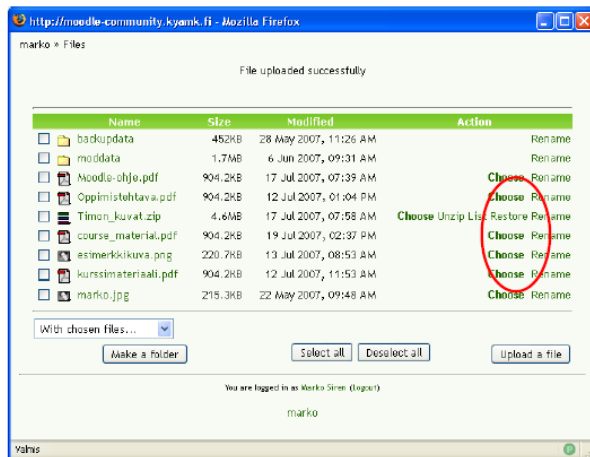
http://moodle-community.kyamk.fi - Mozilla Firefox

marko » Files

File uploaded successfully

| | Name | Size | Modified | Action |
|---|---|---|---|---|
| ☐ | backupdata | 452KB | 28 May 2007, 11:26 AM | Rename |
| ☐ | moddata | 1.7MB | 6 Jun 2007, 09:31 AM | Rename |
| ☐ | Moodle-ohje.pdf | 904.2KB | 17 Jul 2007, 07:39 AM | Choose Rename |
| ☐ | Oppimistehtava.pdf | 904.2KB | 12 Jul 2007, 01:04 PM | Choose Rename |
| ☐ | Timon_kuvat.zip | 4.6MB | 17 Jul 2007, 07:58 AM | Choose Unzip List Restore Rename |
| ☐ | course_material.pdf | 904.2KB | 19 Jul 2007, 02:37 PM | Choose Rename |
| ☐ | esimerkkikuva.png | 220.7KB | 13 Jul 2007, 08:53 AM | Choose Rename |
| ☐ | kurssimateriaali.pdf | 904.2KB | 12 Jul 2007, 11:53 AM | Choose Rename |
| ☐ | marko.jpg | 215.3KB | 22 May 2007, 09:48 AM | Choose Rename |

With chosen files...

Make a folder

Select all Deselect all

Upload a file

You are logged in as Marko Siren (Logout)

marko

Valmis